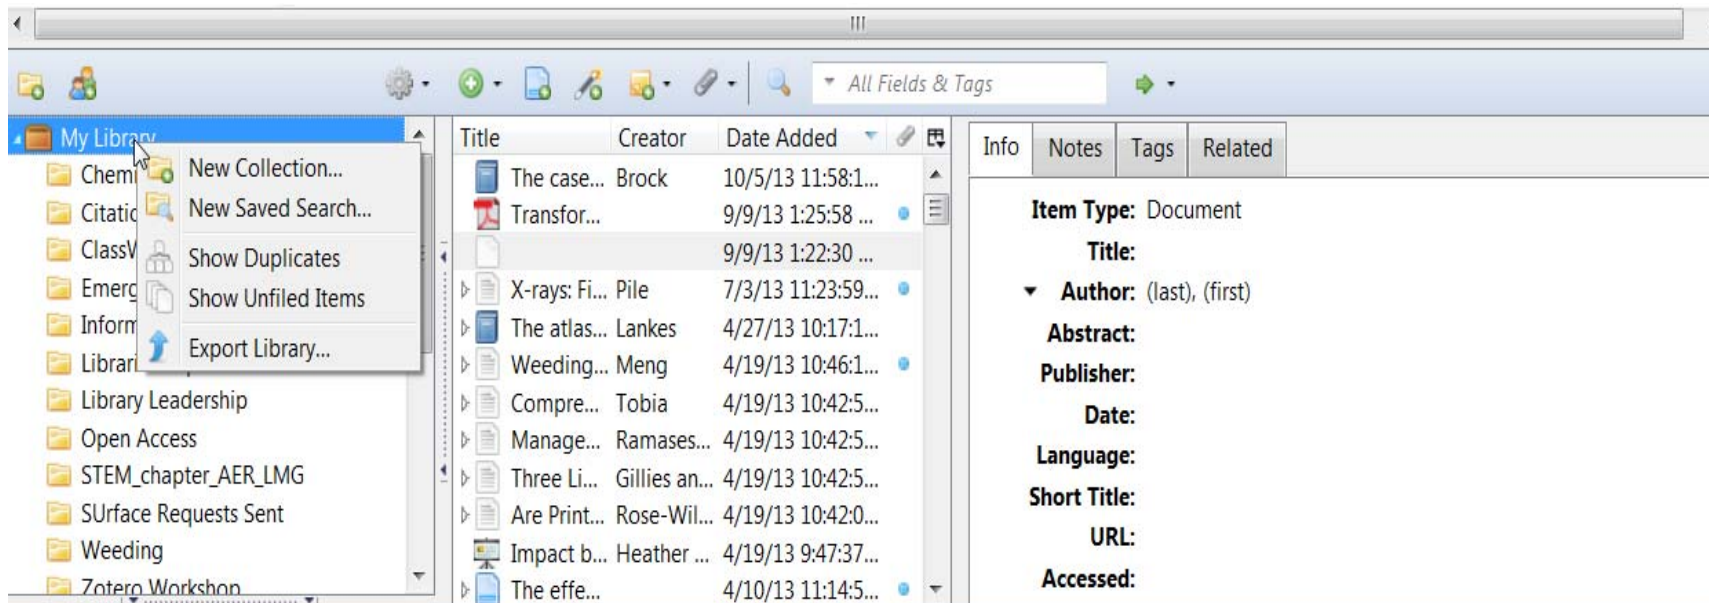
All Fields & Tags

My Library
Chemi
Citatic
ClassV
Emerg
Inform
Librari
Library Leadership
Open Access
STEM_chapter_AER_LMG
SUrface Requests Sent
Weeding
Zotero Workshop

New Collection...
New Saved Search...
Show Duplicates
Show Unfiled Items
Export Library...

| Title | Creator | Date Added |
|---|---|---|
| The case... | Brock | 10/5/13 11:58:1... |
| Transfor... | | 9/9/13 1:25:58 ... |
| | | 9/9/13 1:22:30 ... |
| X-rays: Fi... | Pile | 7/3/13 11:23:59... |
| The atlas... | Lankes | 4/27/13 10:17:1... |
| Weeding... | Meng | 4/19/13 10:46:1... |
| Compre... | Tobia | 4/19/13 10:42:5... |
| Manage... | Ramases... | 4/19/13 10:42:5... |
| Three Li... | Gillies an... | 4/19/13 10:42:5... |
| Are Print... | Rose-Wil... | 4/19/13 10:42:0... |
| Impact b... | Heather ... | 4/19/13 9:47:37... |
| The effe... | | 4/10/13 11:14:5... |

Info | Notes | Tags | Related

Item Type: Document
Title:
Author: (last), (first)
Abstract:
Publisher:
Date:
Language:
Short Title:
URL:
Accessed: